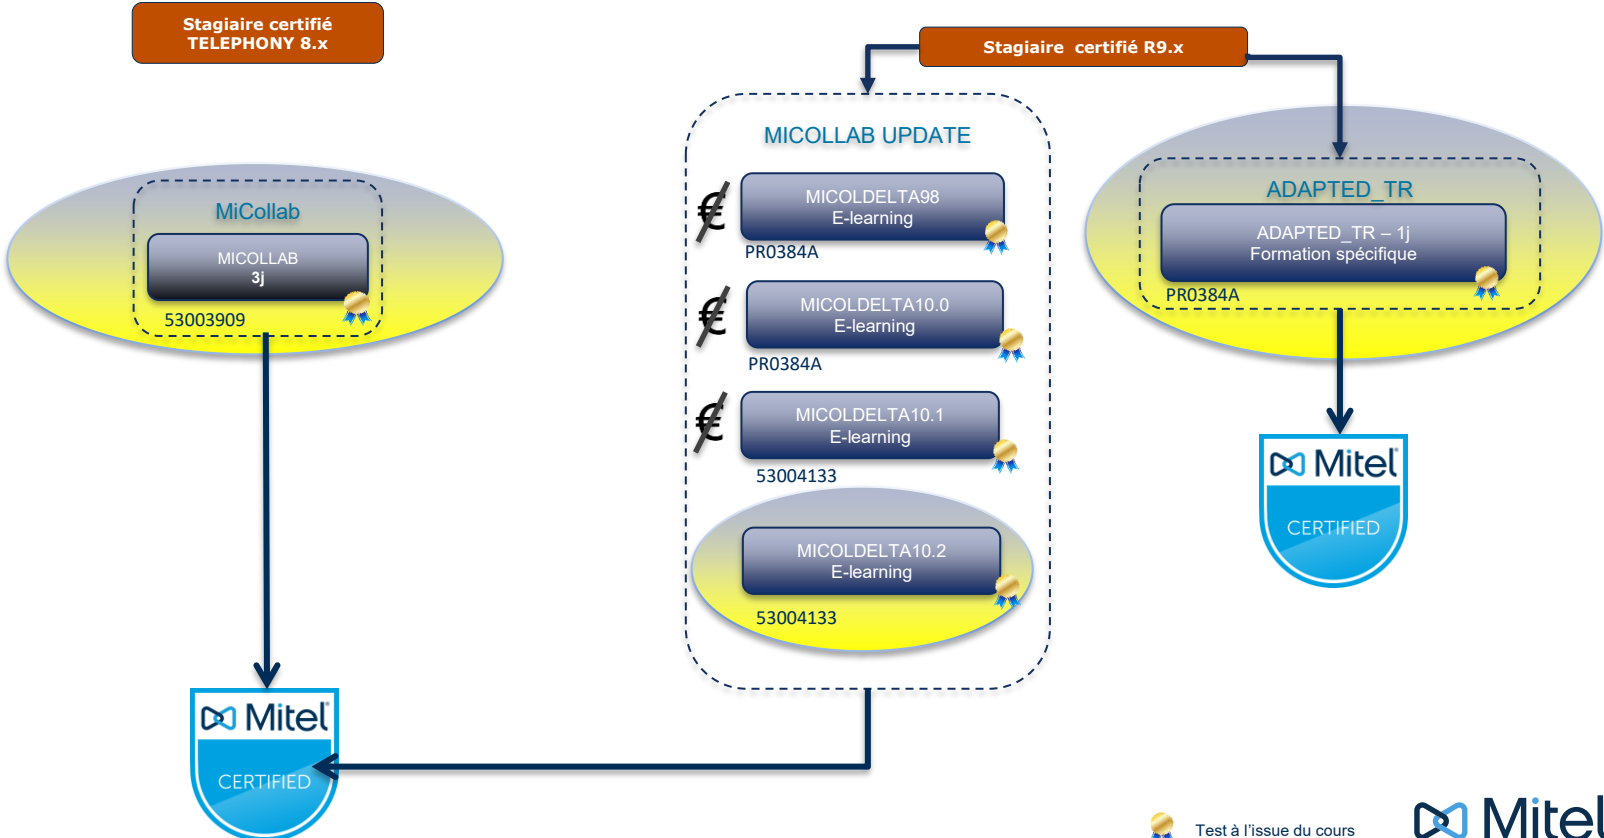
Stagiaire certifié
TELEPHONY 8.x

Stagiaire certifié R9.x

MiCollab

MICOLLAB
3j

53003909

MICOLLAB UPDATE

€

MICOLDELTA98
E-learning

PR0384A

€

MICOLDELTA10.0
E-learning

PR0384A

€

MICOLDELTA10.1
E-learning

53004133

MICOLDELTA10.2
E-learning

53004133

ADAPTED_TR

ADAPTED_TR – 1j
Formation spécifique

PR0384A

Mitel
CERTIFIED

Mitel
CERTIFIED

Test à l'issue du cours

Mitel